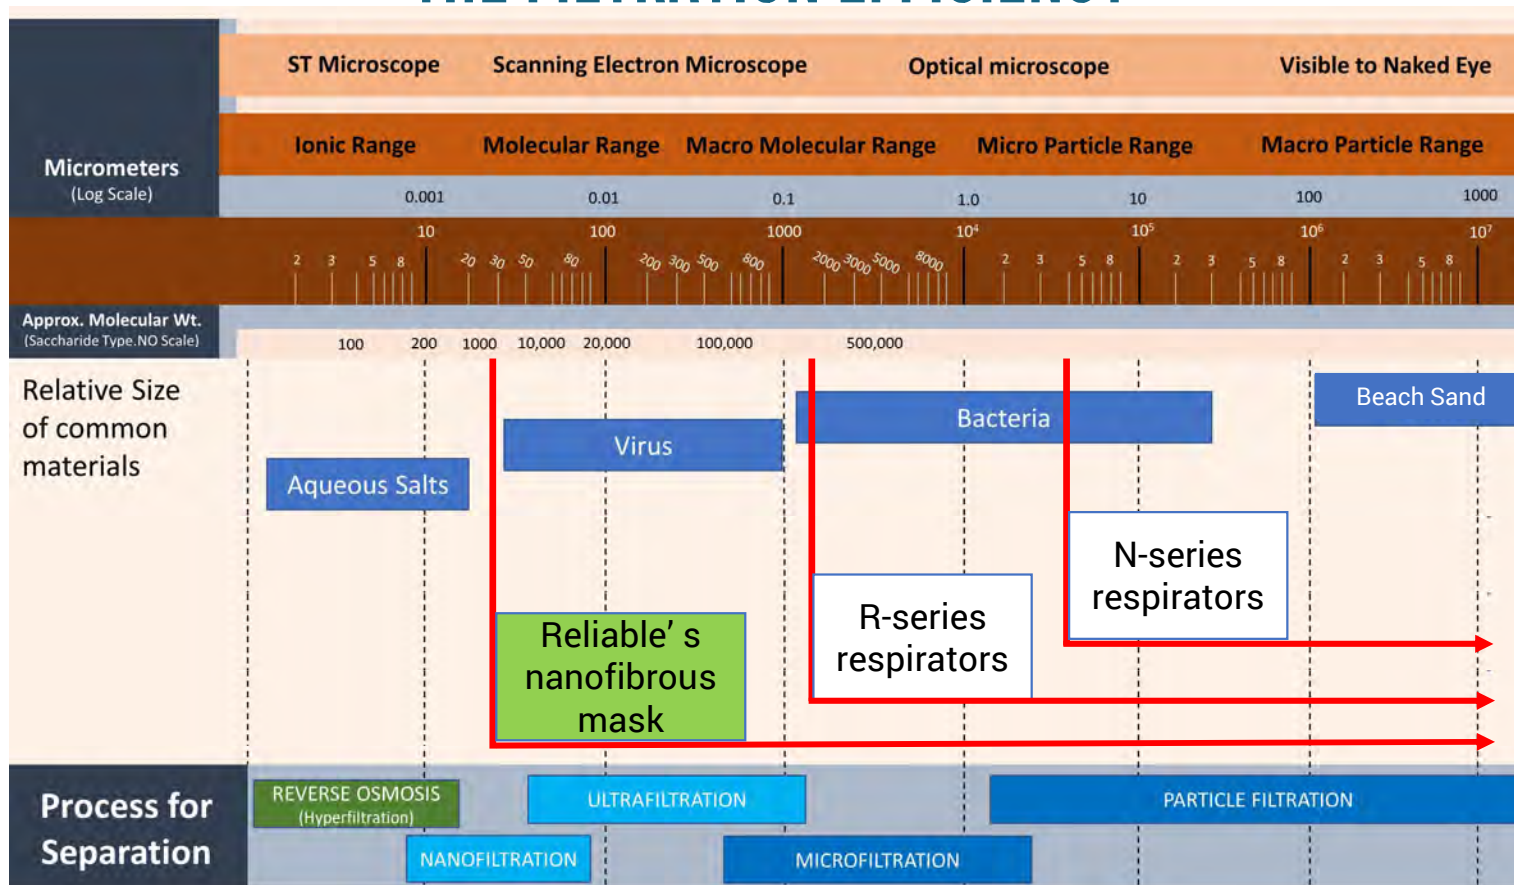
ST Microscope | Scanning Electron Microscope | Optical microscope | Visible to Naked Eye

Micrometers
(Log Scale)

Ionic Range | Molecular Range | Macro Molecular Range | Micro Particle Range | Macro Particle Range

0.001 0.01 0.1 1.0 10 100 1000

10 100 1000 $10^4$ $10^5$ $10^6$ $10^7$

2 3 5 8 20 30 50 80 200 300 500 800 2000 3000 5000 8000 2 3 5 8 2 3 5 8 2 3 5 8

Approx. Molecular Wt.
(Saccharide Type.NO Scale)

100 200 1000 10,000 20,000 100,000 500,000

Relative Size of common materials

Beach Sand

Bacteria

Virus

Aqueous Salts

N-series respirators

R-series respirators

Reliable’ s nanofibrous mask

Process for Separation

REVERSE OSMOSIS
(Hyperfiltration)

ULTRAFILTRATION

PARTICLE FILTRATION

NANOFILTRATION

MICROFILTRATION